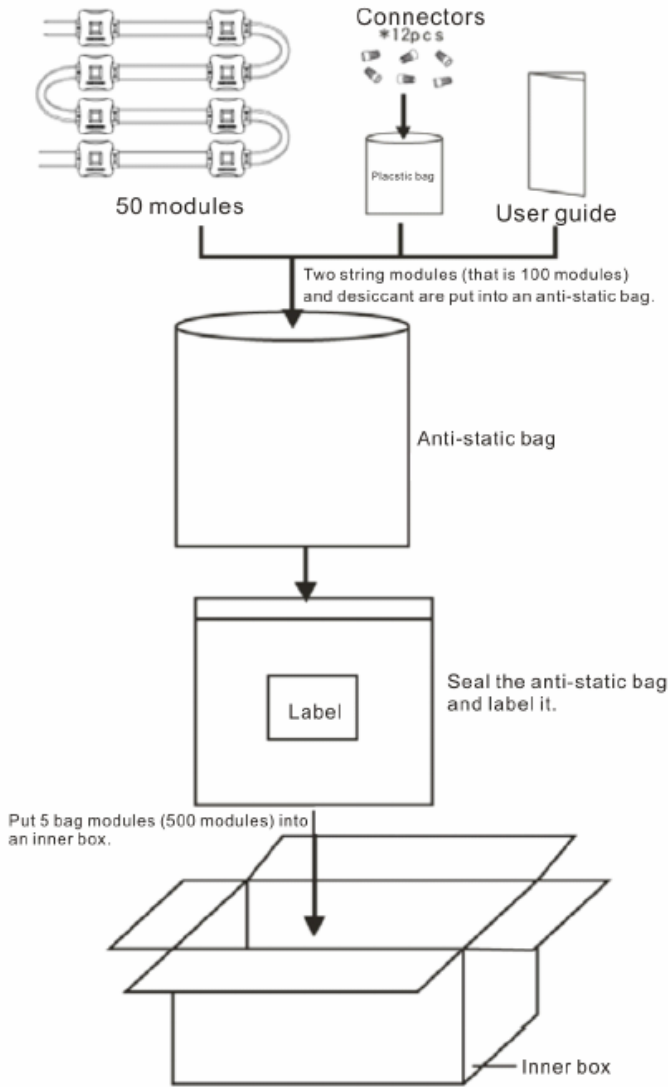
Connectors
*12pcs

Placstic bag

50 modules

User guide

Two string modules (that is 100 modules) and desiccant are put into an anti-static bag.

Anti-static bag

Label

Seal the anti-static bag and label it.

Put 5 bag modules (500 modules) into an inner box.

Inner box